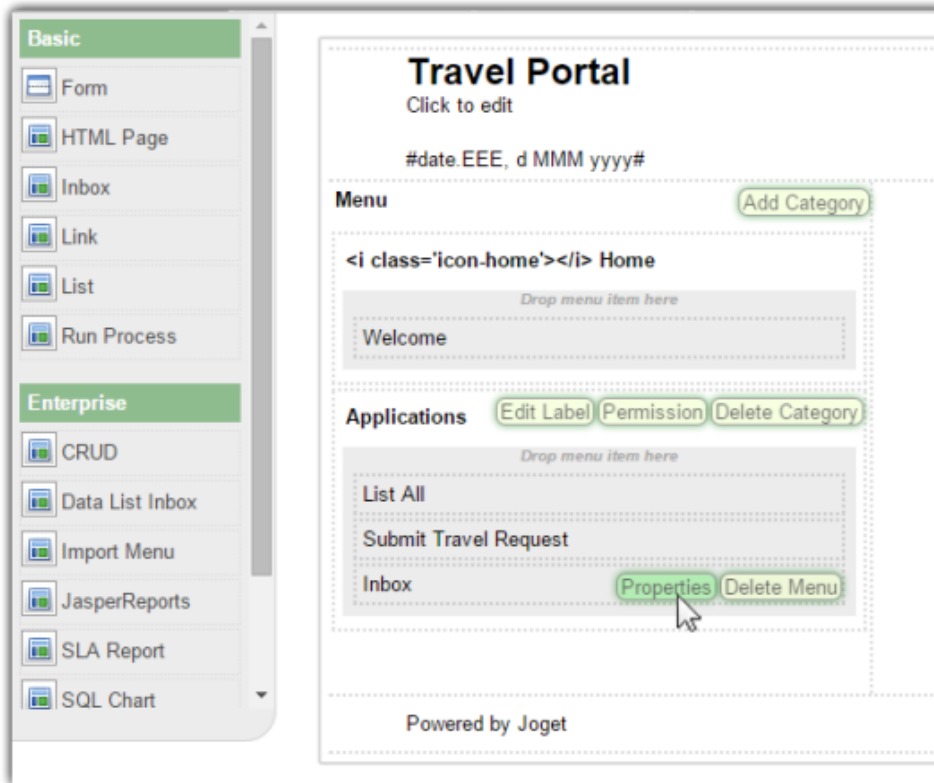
Basic
Form
HTML Page
Inbox
Link
List
Run Process

Enterprise
CRUD
Data List Inbox
Import Menu
JasperReports
SLA Report
SQL Chart

Travel Portal
Click to edit

#date.EEE, d MMM yyyy#

Menu
Add Category

<i class='icon-home'></i> Home
Drop menu item here
Welcome

Applications
Edit Label Permission Delete Category
Drop menu item here
List All
Submit Travel Request
Inbox
Properties Delete Menu

Powered by Joget